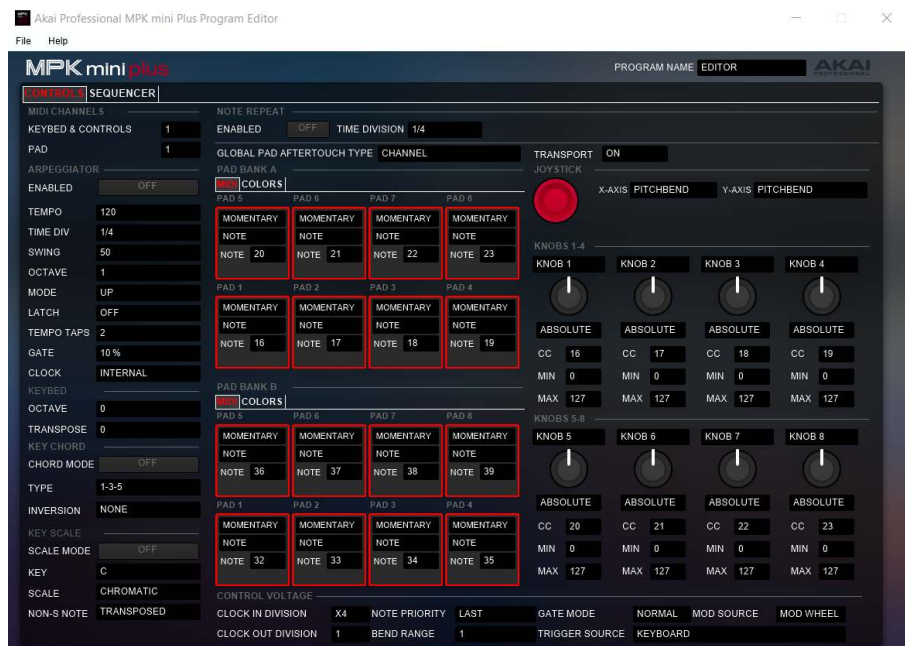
Akai Professional MPK mini Plus Program Editor

File Help

MPK mini plus

PROGRAM NAME EDITOR

AKAI PROFESSIONAL

CONTROLS SEQUENCER

MIDI CHANNELS
KEYBED & CONTROLS 1
PAD 1
ARPEGGIATOR
ENABLED OFF
TEMPO 120
TIME DIV 1/4
SWING 50
OCTAVE 1
MODE UP
LATCH OFF
TEMPO TAPS 2
GATE 10 %
CLOCK INTERNAL
KEYBED
OCTAVE 0
TRANSPOSE 0
KEY CHORD
CHORD MODE OFF
TYPE 1-3-5
INVERSION NONE
KEY SCALE
SCALE MODE OFF
KEY C
SCALE CHROMATIC
NON-S NOTE TRANSPOSED

NOTE REPEAT
ENABLED OFF TIME DIVISION 1/4
GLOBAL PAD AFTERTOUCH TYPE CHANNEL
TRANSPORT ON

PAD BANK A
MIDI COLORS

| PAD 5 | PAD 6 | PAD 7 | PAD 8 |
|---|---|---|---|
| MOMENTARY | MOMENTARY | MOMENTARY | MOMENTARY |
| NOTE | NOTE | NOTE | NOTE |
| NOTE 20 | NOTE 21 | NOTE 22 | NOTE 23 |

| PAD 1 | PAD 2 | PAD 3 | PAD 4 |
|---|---|---|---|
| MOMENTARY | MOMENTARY | MOMENTARY | MOMENTARY |
| NOTE | NOTE | NOTE | NOTE |
| NOTE 16 | NOTE 17 | NOTE 18 | NOTE 19 |

PAD BANK B
MIDI COLORS

| PAD 5 | PAD 6 | PAD 7 | PAD 8 |
|---|---|---|---|
| MOMENTARY | MOMENTARY | MOMENTARY | MOMENTARY |
| NOTE | NOTE | NOTE | NOTE |
| NOTE 36 | NOTE 37 | NOTE 38 | NOTE 39 |

| PAD 1 | PAD 2 | PAD 3 | PAD 4 |
|---|---|---|---|
| MOMENTARY | MOMENTARY | MOMENTARY | MOMENTARY |
| NOTE | NOTE | NOTE | NOTE |
| NOTE 32 | NOTE 33 | NOTE 34 | NOTE 35 |

JOYSTICK
X-AXIS PITCHBEND Y-AXIS PITCHBEND

KNOBS 1-4

| KNOB 1 | KNOB 2 | KNOB 3 | KNOB 4 |
|---|---|---|---|
| ABSOLUTE | ABSOLUTE | ABSOLUTE | ABSOLUTE |
| CC 16 | CC 17 | CC 18 | CC 19 |
| MIN 0 | MIN 0 | MIN 0 | MIN 0 |
| MAX 127 | MAX 127 | MAX 127 | MAX 127 |

KNOBS 5-8

| KNOB 5 | KNOB 6 | KNOB 7 | KNOB 8 |
|---|---|---|---|
| ABSOLUTE | ABSOLUTE | ABSOLUTE | ABSOLUTE |
| CC 20 | CC 21 | CC 22 | CC 23 |
| MIN 0 | MIN 0 | MIN 0 | MIN 0 |
| MAX 127 | MAX 127 | MAX 127 | MAX 127 |

CONTROL VOLTAGE
CLOCK IN DIVISION X4 NOTE PRIORITY LAST GATE MODE NORMAL MOD SOURCE MOD WHEEL
CLOCK OUT DIVISION 1 BEND RANGE 1 TRIGGER SOURCE KEYBOARD